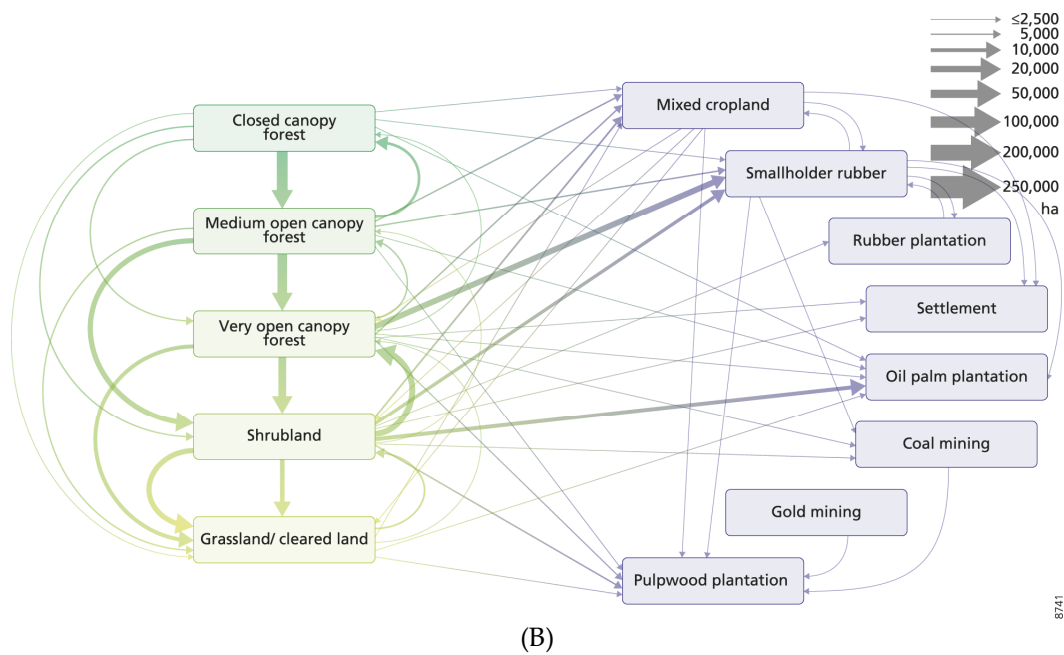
Closed canopy forest

Medium open canopy forest

Very open canopy forest

Shrubland

Grassland/ cleared land

Mixed cropland

Smallholder rubber

Rubber plantation

Settlement

Oil palm plantation

Coal mining

Gold mining

Pulpwood plantation

≤2,500
5,000
10,000
20,000
50,000
100,000
200,000
250,000
ha

8741

(B)